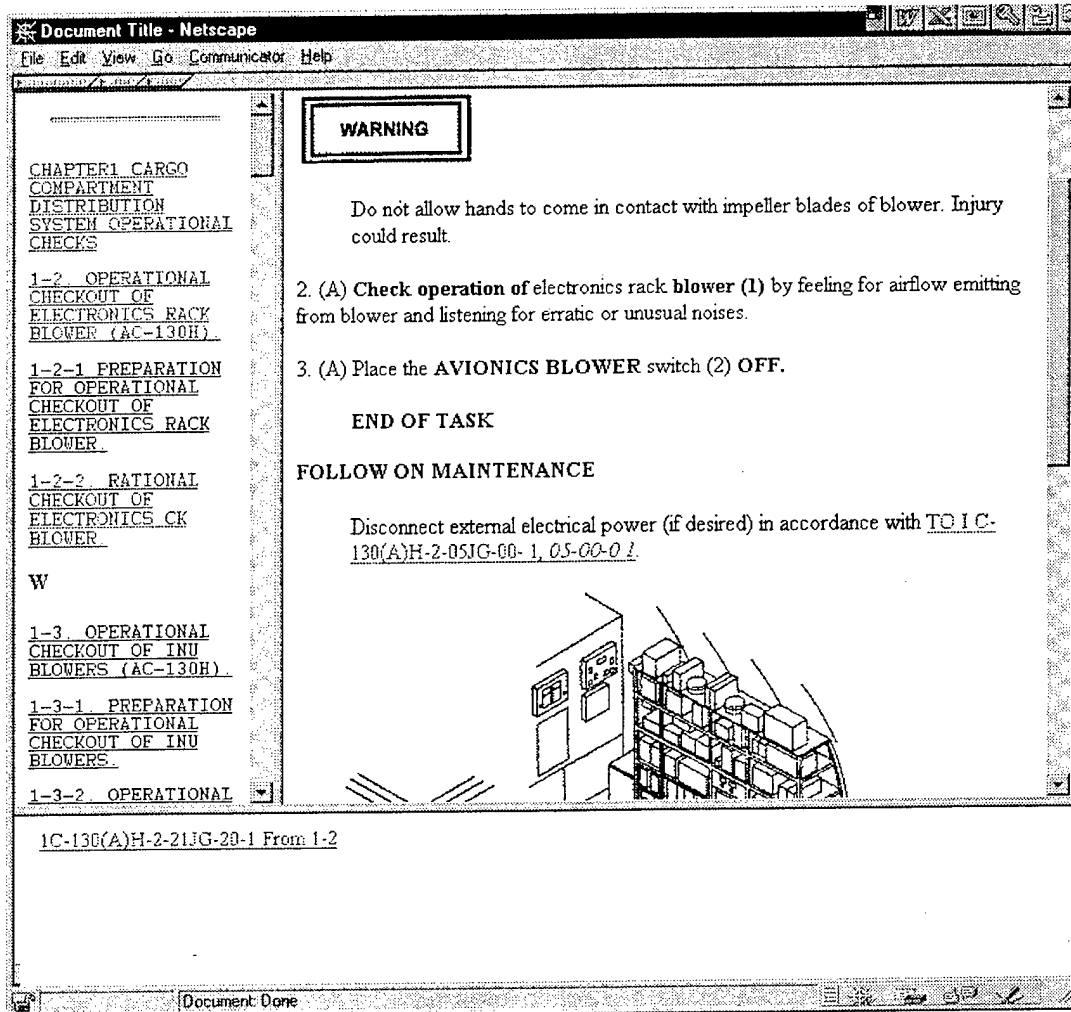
Document Title - Netscape

File Edit View Go Communicator Help

CHAPTER1 CARGO COMPARTMENT DISTRIBUTION SYSTEM OPERATIONAL CHECKS

1-2. OPERATIONAL CHECKOUT OF ELECTRONICS RACK BLOWER (AC-130H).

1-2-1 PREPARATION FOR OPERATIONAL CHECKOUT OF ELECTRONICS RACK BLOWER.

1-2-2. RATIONAL CHECKOUT OF ELECTRONICS CK BLOWER.

W

1-3. OPERATIONAL CHECKOUT OF INU BLOWERS (AC-130H).

1-3-1. PREPARATION FOR OPERATIONAL CHECKOUT OF INU BLOWERS.

1-3-2. OPERATIONAL

WARNING

Do not allow hands to come in contact with impeller blades of blower. Injury could result.

2. (A) **Check operation of** electronics rack **blower (1)** by feeling for airflow emitting from blower and listening for erratic or unusual noises.

3. (A) Place the **AVIONICS BLOWER** switch (2) **OFF.**

**END OF TASK**

**FOLLOW ON MAINTENANCE**

Disconnect external electrical power (if desired) in accordance with TO I C-130(A)H-2-05JG-00- 1, *05-00-0 l*.

1C-130(A)H-2-21JG-20-1 From 1-2

Document: Done